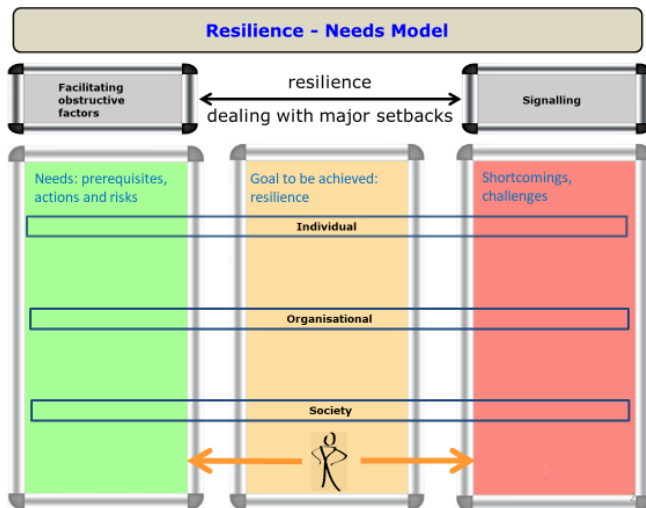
Resilience - Needs Model

Facilitating obstructive factors

resilience

dealing with major setbacks

Signalling

Needs: prerequisites, actions and risks

Goal to be achieved: resilience

Shortcomings, challenges

Individual

Organisational

Society